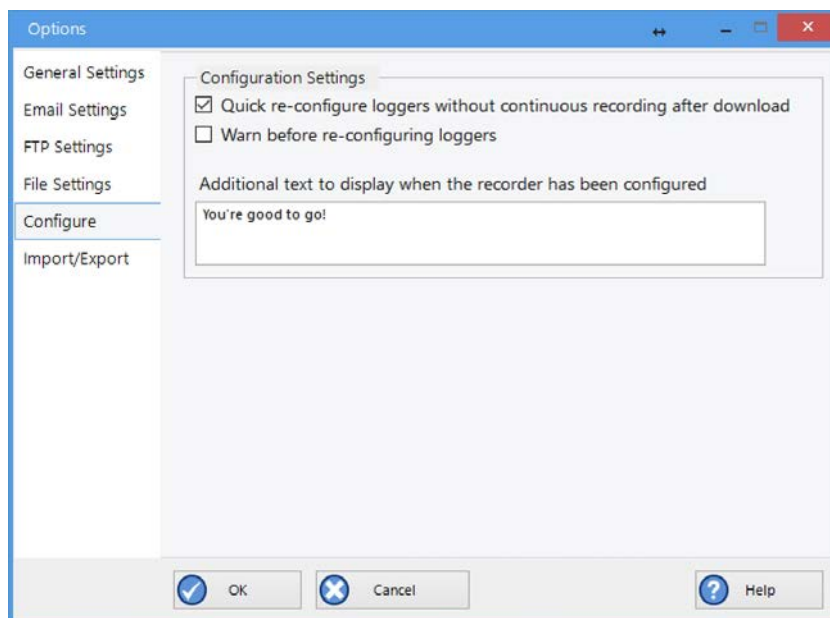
Options

General Settings
Email Settings
FTP Settings
File Settings
Configure
Import/Export

Configuration Settings

☑ Quick re-configure loggers without continuous recording after download

☐ Warn before re-configuring loggers

Additional text to display when the recorder has been configured

You're good to go!

OK
Cancel
Help